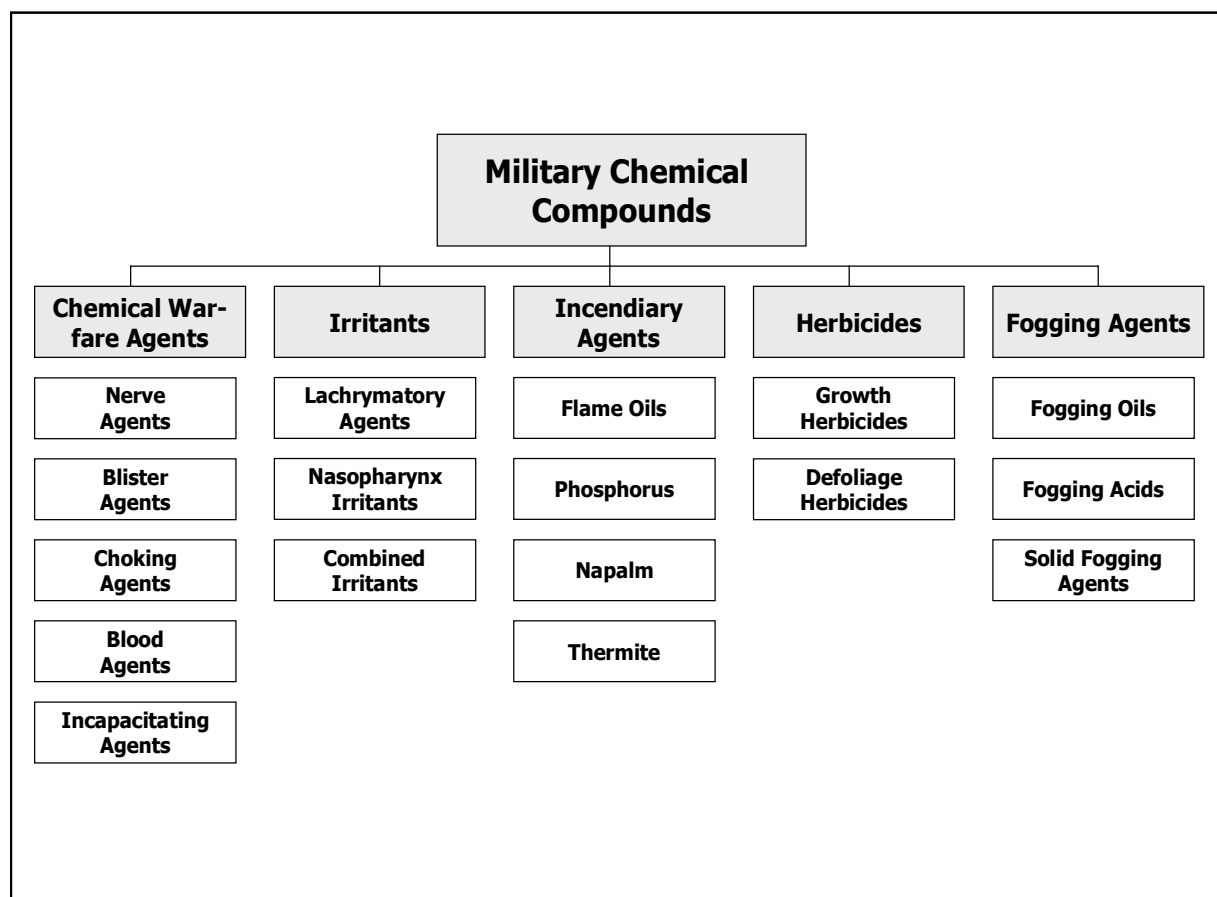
Military Chemical Compounds

Chemical Warfare Agents

Nerve Agents

Blister Agents

Choking Agents

Blood Agents

Incapacitating Agents

Irritants

Lachrymatory Agents

Nasopharynx Irritants

Combined Irritants

Incendiary Agents

Flame Oils

Phosphorus

Napalm

Thermite

Herbicides

Growth Herbicides

Defoliage Herbicides

Fogging Agents

Fogging Oils

Fogging Acids

Solid Fogging Agents